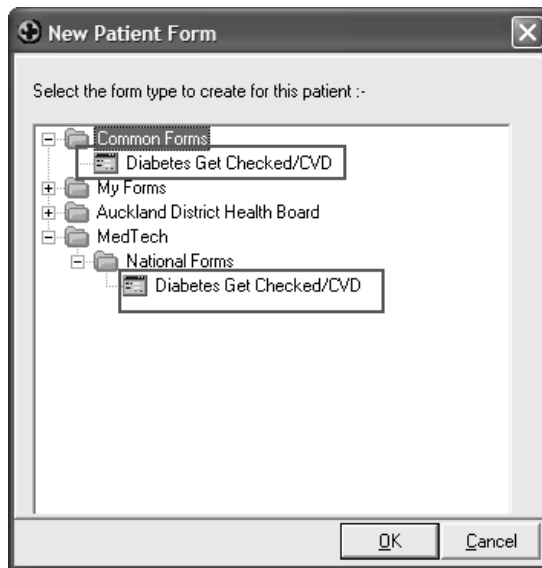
New Patient Form

Select the form type to create for this patient :-

Common Forms
Diabetes Get Checked/CVD
My Forms
Auckland District Health Board
MedTech
National Forms
Diabetes Get Checked/CVD

OK
Cancel